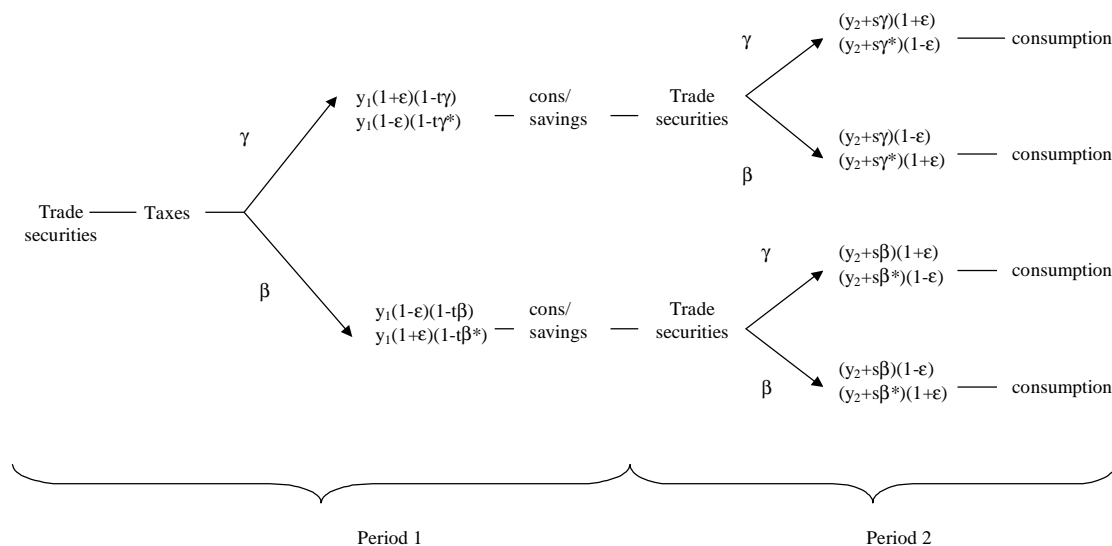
Trade securities — Taxes

$\gamma$

$y_1(1+\varepsilon)(1-t\gamma)$
$y_1(1-\varepsilon)(1-t\gamma^*)$ — cons/savings — Trade securities

$\gamma$

$(y_2+s\gamma)(1+\varepsilon)$
$(y_2+s\gamma^*)(1-\varepsilon)$ — consumption

$(y_2+s\gamma)(1-\varepsilon)$
$(y_2+s\gamma^*)(1+\varepsilon)$ — consumption

$\beta$

$\beta$

$y_1(1-\varepsilon)(1-t\beta)$
$y_1(1+\varepsilon)(1-t\beta^*)$ — cons/savings — Trade securities

$\gamma$

$(y_2+s\beta)(1+\varepsilon)$
$(y_2+s\beta^*)(1-\varepsilon)$ — consumption

$(y_2+s\beta)(1-\varepsilon)$
$(y_2+s\beta^*)(1+\varepsilon)$ — consumption

$\beta$

Period 1

Period 2